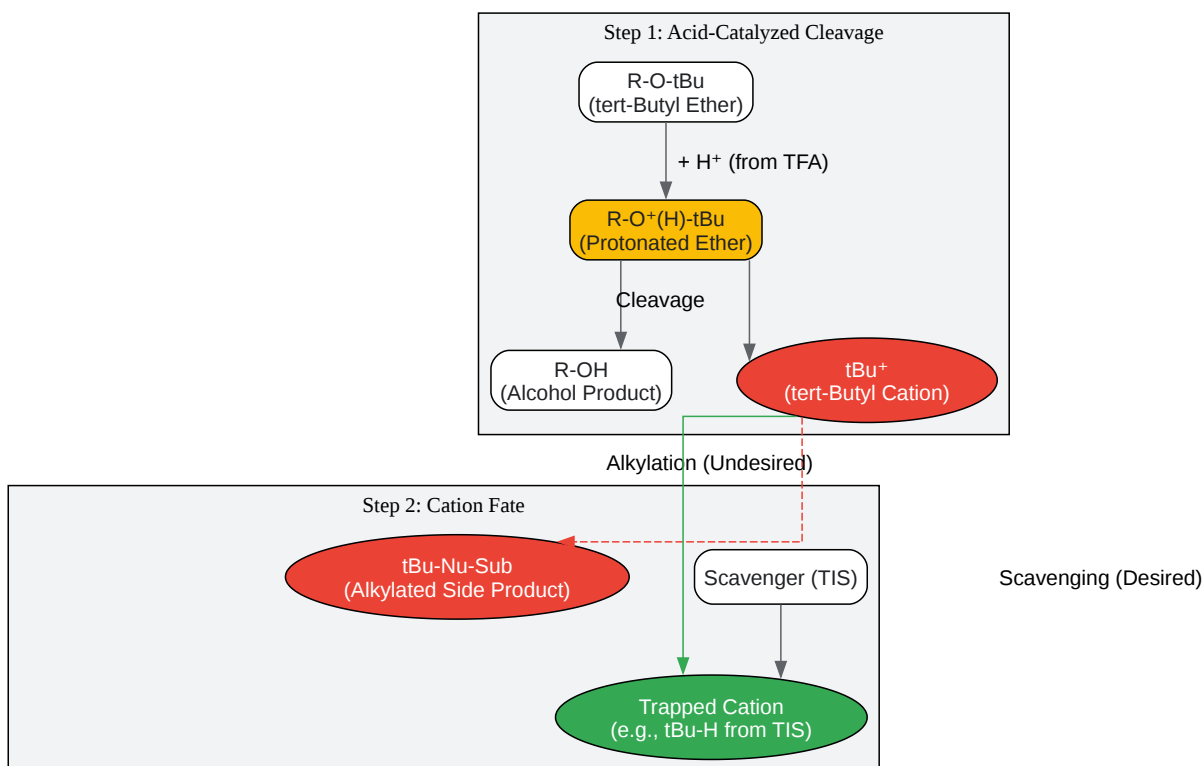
Step 1: Acid-Catalyzed Cleavage

R-O-tBu
(tert-Butyl Ether)

+ H⁺ (from TFA)

R-O⁺(H)-tBu
(Protonated Ether)

Cleavage

R-OH
(Alcohol Product)

tBu⁺
(tert-Butyl Cation)

Alkylation (Undesired)

Step 2: Cation Fate

tBu-Nu-Sub
(Alkylated Side Product)

Scavenger (TIS)

Scavenging (Desired)

Trapped Cation
(e.g., tBu-H from TIS)